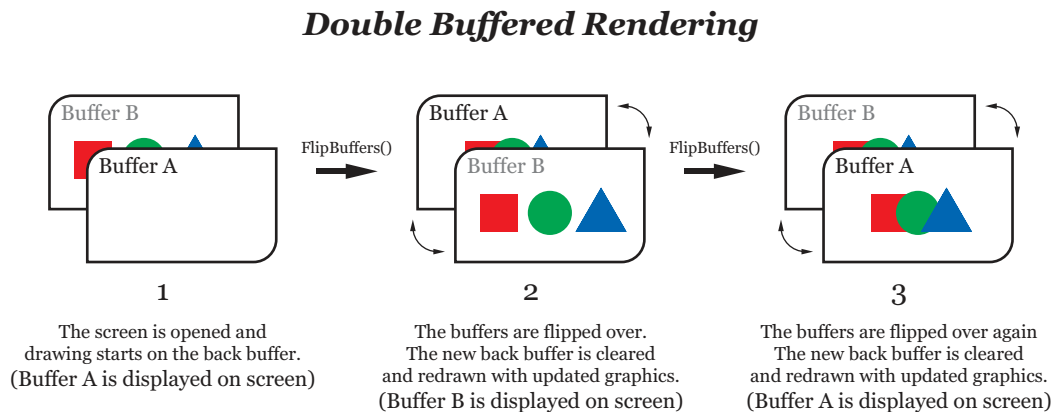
Double Buffered Rendering

Buffer B

Buffer A

FlipBuffers()

Buffer A

Buffer B

FlipBuffers()

Buffer B

Buffer A

1

The screen is opened and drawing starts on the back buffer. (Buffer A is displayed on screen)

2

The buffers are flipped over. The new back buffer is cleared and redrawn with updated graphics. (Buffer B is displayed on screen)

3

The buffers are flipped over again The new back buffer is cleared and redrawn with updated graphics. (Buffer A is displayed on screen)